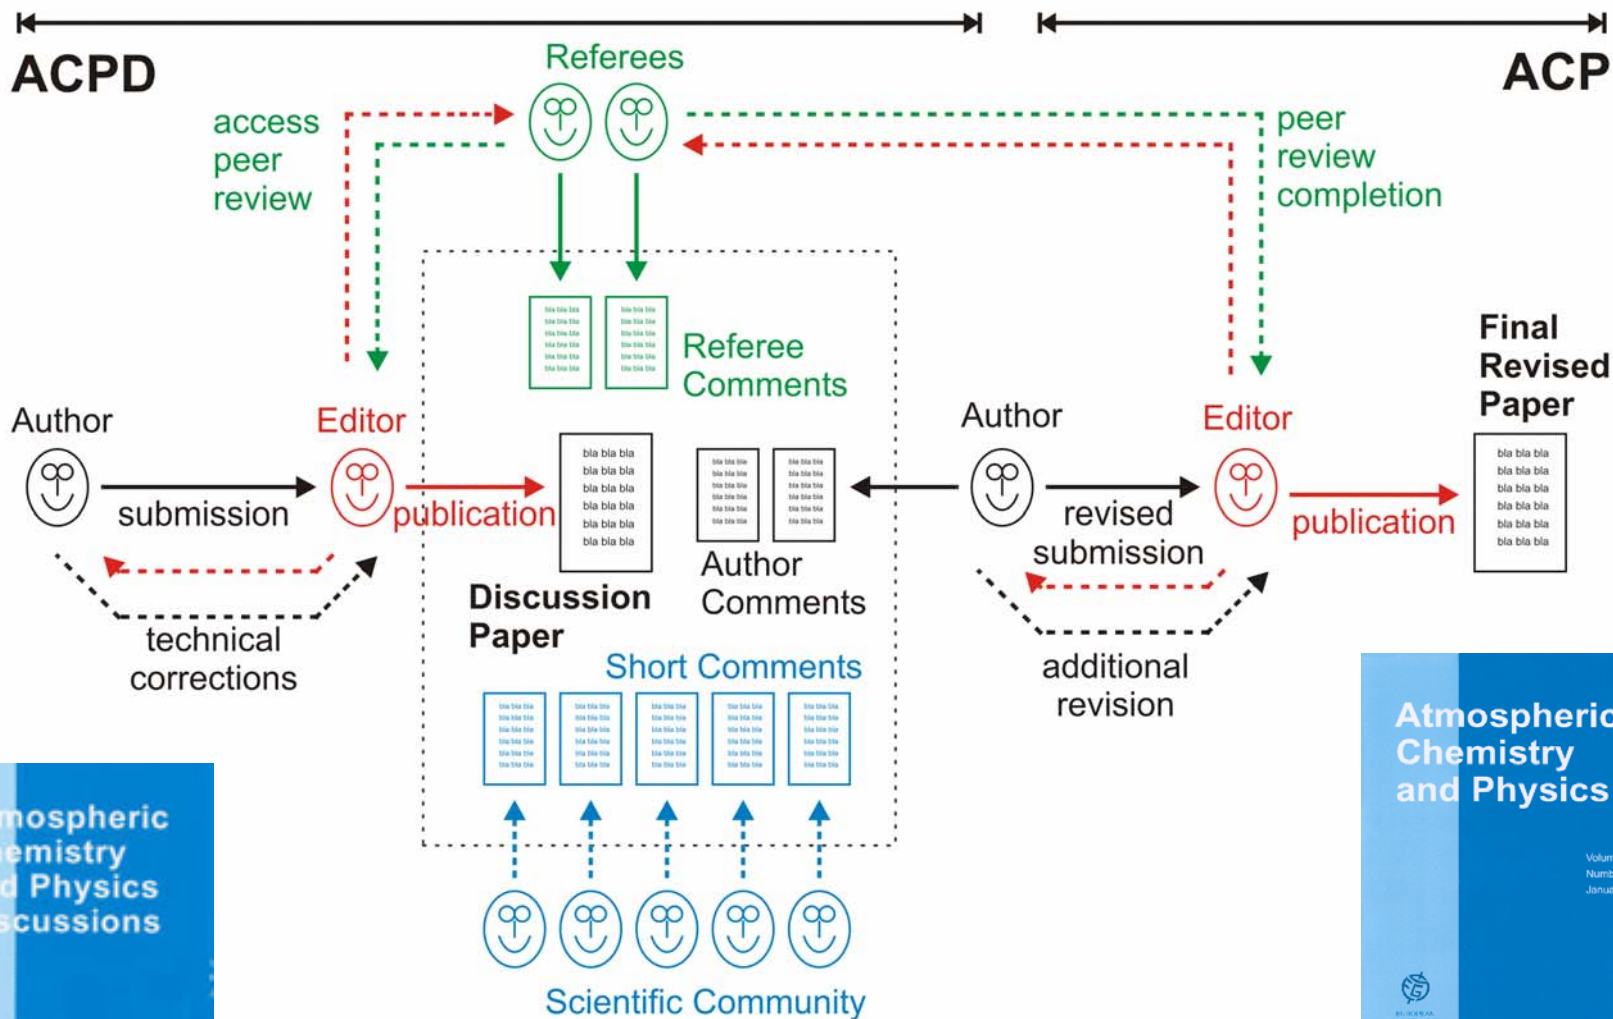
ACPD

ACP

Referees

access peer review

peer review completion

bla bla bla
bla bla bla
bla bla bla
bla bla bla
bla bla bla
bla bla bla

Referee Comments

Final Revised Paper

Author

Editor

Author

Editor

submission

publication

bla bla bla
bla bla bla
bla bla bla
bla bla bla
bla bla bla
bla bla bla

revised submission

publication

bla bla bla
bla bla bla
bla bla bla
bla bla bla
bla bla bla
bla bla bla

Discussion Paper

Author Comments

technical corrections

additional revision

Short Comments

Scientific Community

mospheric emistry d Physics scussions

Atmospheric Chemistry and Physics

Volum
Numb
Janu